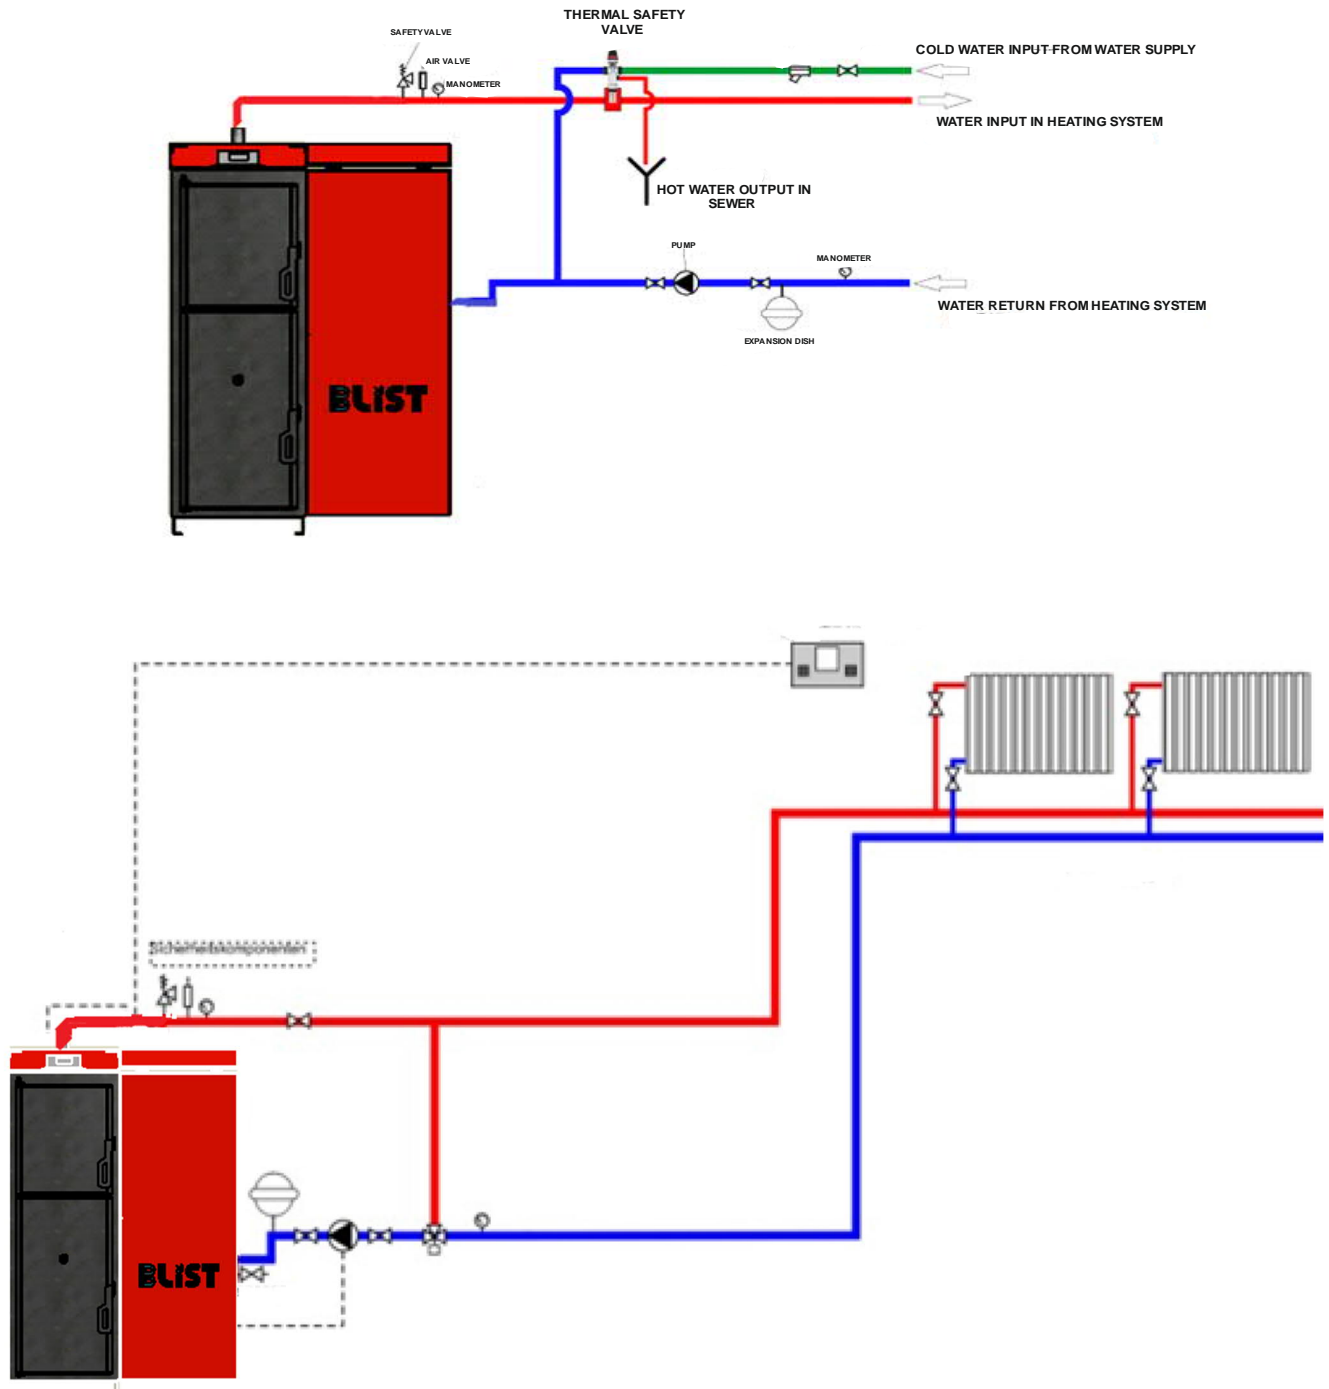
THERMAL SAFETY VALVE

SAFETYVALVE

AIR VALVE

MANOMETER

COLD WATER INPUT FROM WATER SUPPLY

WATER INPUT IN HEATING SYSTEM

HOT WATER OUTPUT IN SEWER

PUMP

MANOMETER

WATER RETURN FROM HEATING SYSTEM

EXPANSION DISH

BLIST

Sicherheitskomponenten

BLIST